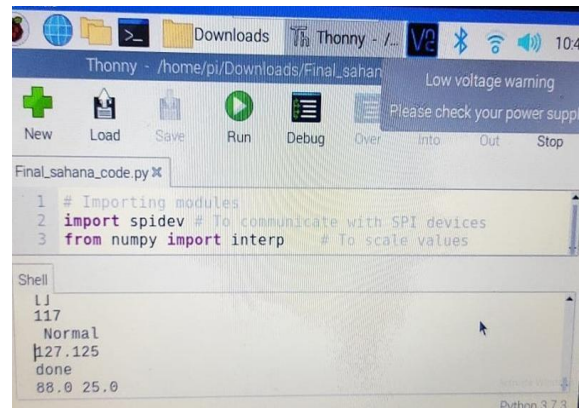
Downloads Thonny - /... 10:4

Thonny - /home/pi/Downloads/Final_sahan

Low voltage warning
Please check your power suppl

New Load Save Run Debug Over Into Out Stop

Final_sahana_code.py ✖

1 # Importing modules
2 import spidev # To communicate with SPI devices
3 from numpy import interp # To scale values

Shell

[]
117
Normal
127.125
done
88.0 25.0

Python 3.7.3